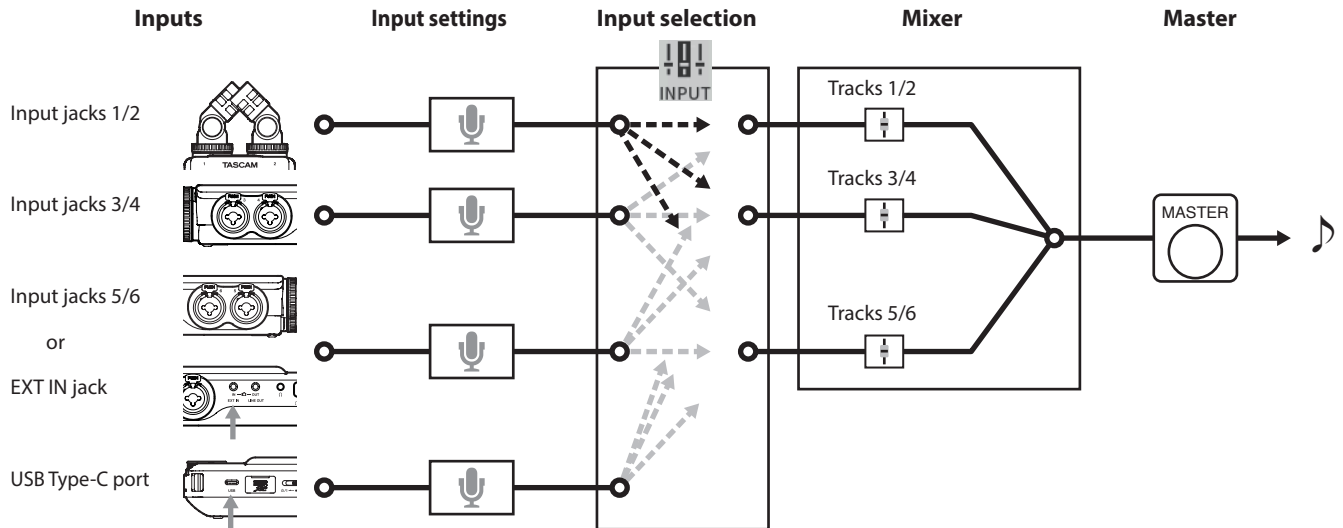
Inputs

Input settings

Input selection

Mixer

Master

INPUT

Input jacks 1/2

TASCAM

Input jacks 3/4

Input jacks 5/6

or

EXT IN jack

USB Type-C port

Tracks 1/2

Tracks 3/4

Tracks 5/6

MASTER

♪